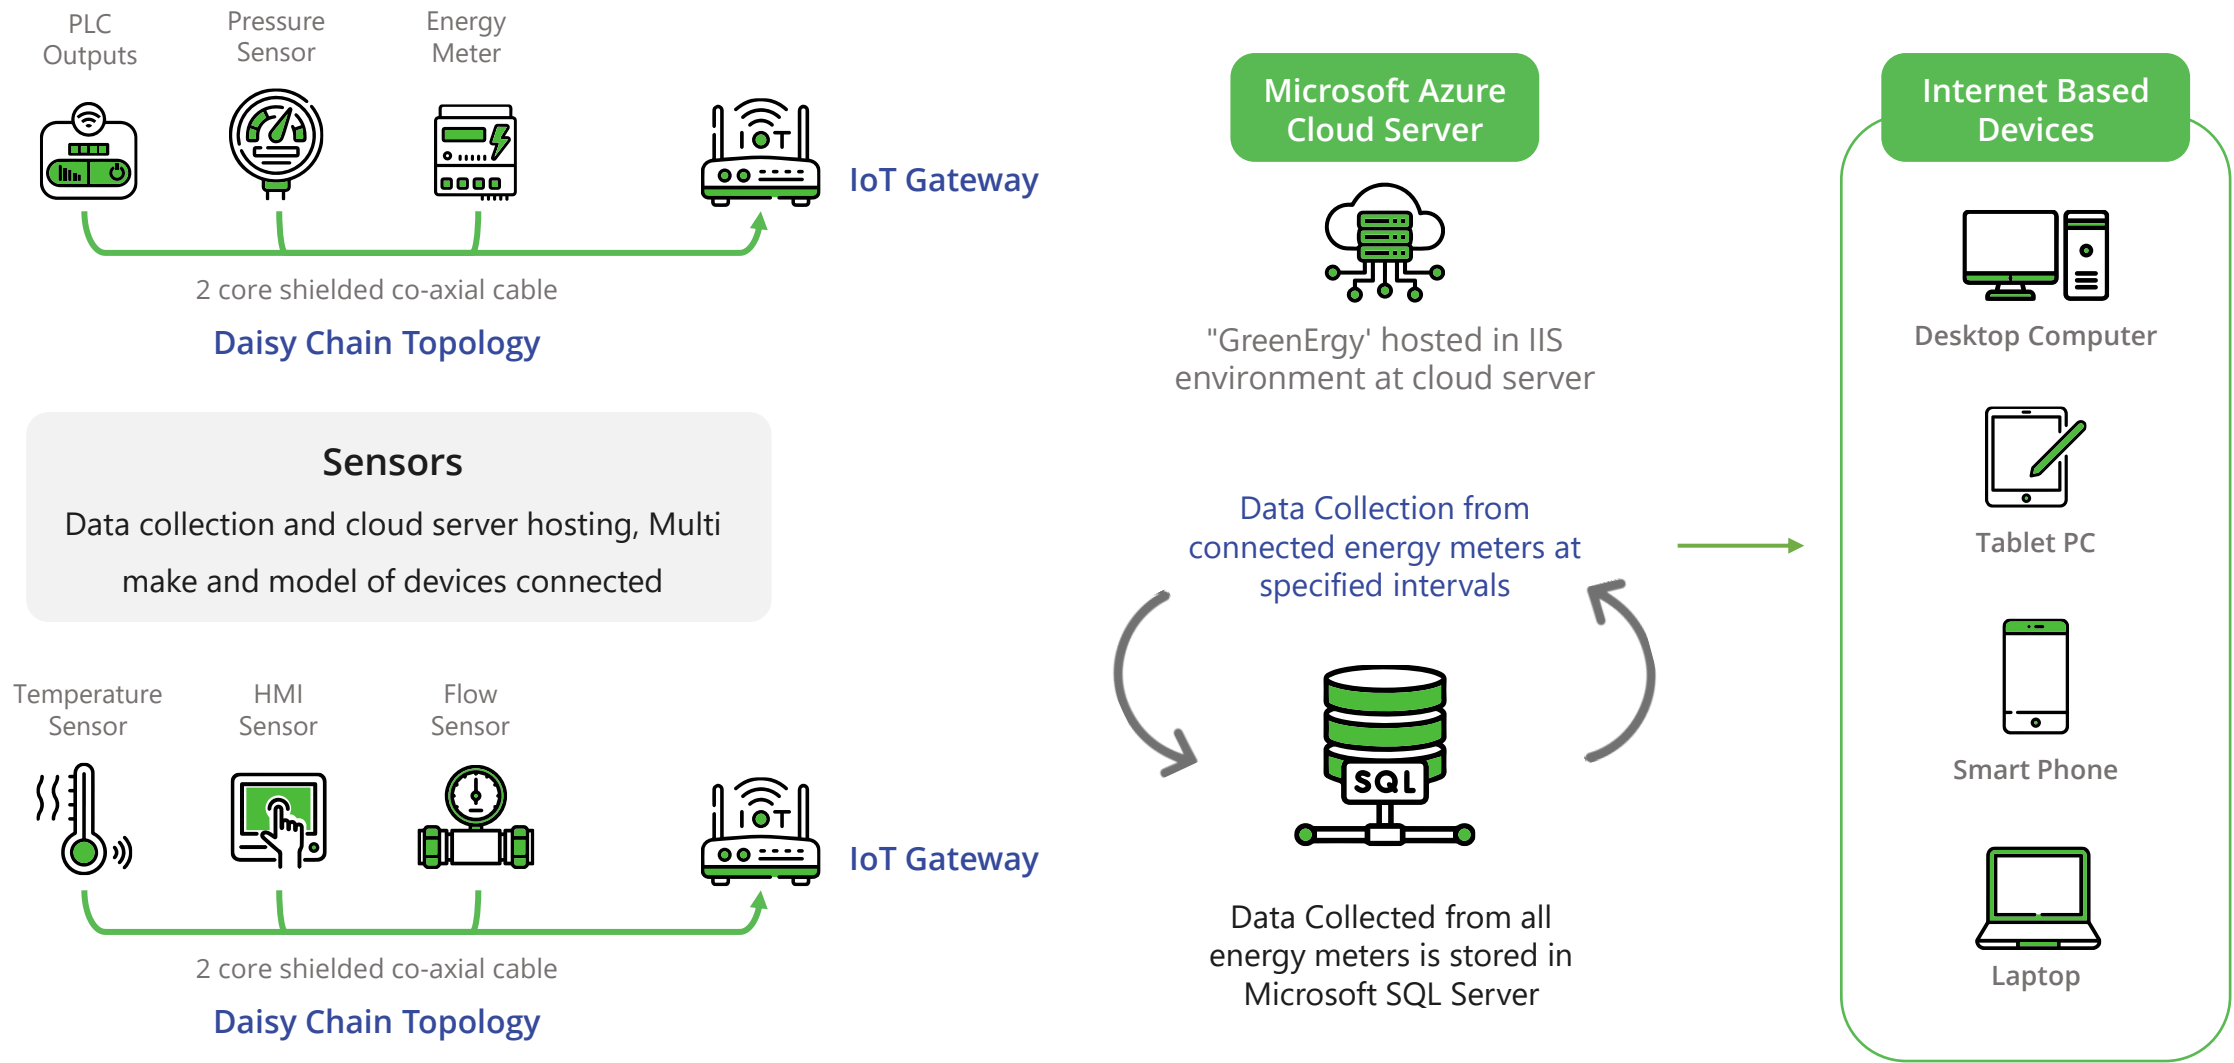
PLC Outputs

Pressure Sensor

Energy Meter

IoT

IoT Gateway

2 core shielded co-axial cable

Daisy Chain Topology

Sensors

Data collection and cloud server hosting, Multi make and model of devices connected

Temperature Sensor

HMI Sensor

Flow Sensor

IoT

IoT Gateway

2 core shielded co-axial cable

Daisy Chain Topology

Microsoft Azure Cloud Server

"GreenErgy' hosted in IIS environment at cloud server

Data Collection from connected energy meters at specified intervals

SQL

Data Collected from all energy meters is stored in Microsoft SQL Server

Internet Based Devices

Desktop Computer

Tablet PC

Smart Phone

Laptop